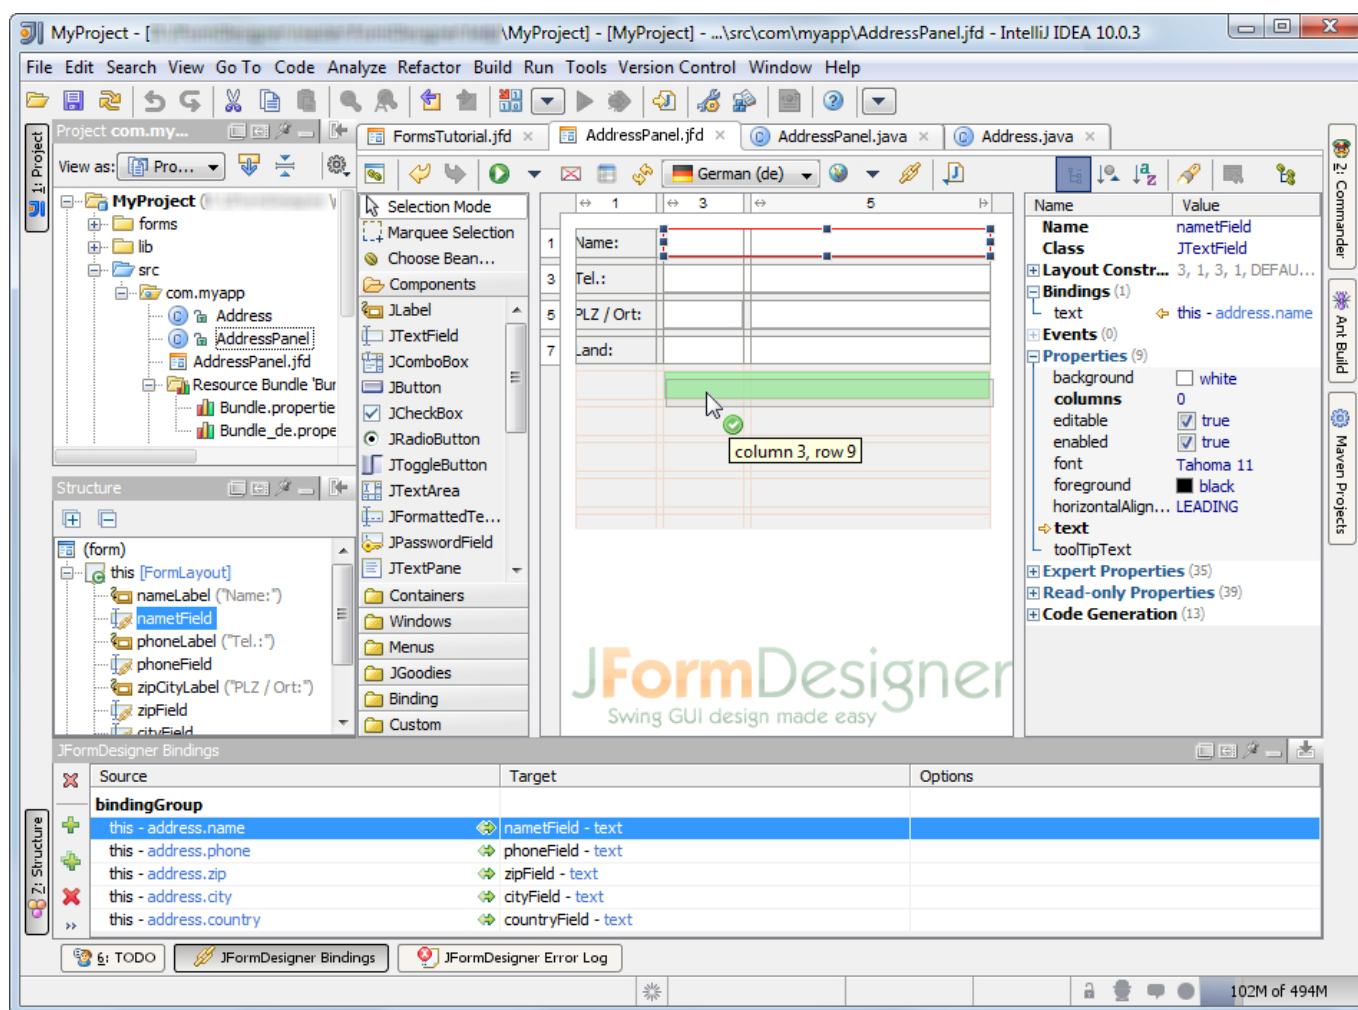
MyProject - [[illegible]\MyProject] - [MyProject] - ...\src\com\myapp\AddressPanel.jfd - IntelliJ IDEA 10.0.3

File Edit Search View Go To Code Analyze Refactor Build Run Tools Version Control Window Help

1: Project
Project com.my...
View as: Pro...
MyProject ([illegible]
forms
lib
src
com.myapp
Address
AddressPanel
AddressPanel.jfd
Resource Bundle 'Bur
Bundle.propertie
Bundle_de.prope

Structure
(form)
this [FormLayout]
nameLabel ("Name:")
nameField
phoneLabel ("Tel.:")
phoneField
zipCityLabel ("PLZ / Ort:")
zipField
cityField

FormsTutorial.jfd
AddressPanel.jfd
AddressPanel.java
Address.java

German (de)

Selection Mode
Marquee Selection
Choose Bean...
Components
JLabel
JTextField
JComboBox
JButton
JCheckBox
JRadioButton
JToggleButton
JTextArea
JFormattedTe...
JPasswordField
JTextPane
Containers
Windows
Menus
JGoodies
Binding
Custom

1 3 5
1 Name:
3 Tel.:
5 PLZ / Ort:
7 Land:
column 3, row 9

JFormDesigner
Swing GUI design made easy

| Name | Value |
|---|---|
| Name | nameField |
| Class | JTextField |
| Layout Constr... | 3, 1, 3, 1, DEFAU... |
| Bindings (1) | |
| text | this - address.name |
| Events (0) | |
| Properties (9) | |
| background | white |
| columns | 0 |
| editable | true |
| enabled | true |
| font | Tahoma 11 |
| foreground | black |
| horizontalAlign... | LEADING |
| text | |
| toolTipText | |
| Expert Properties (35) | |
| Read-only Properties (39) | |
| Code Generation (13) | |

2: Commander
Ant Build
Maven Projects

JFormDesigner Bindings

| Source | Target | Options |
|---|---|---|
| bindingGroup | | |
| this - address.name | nameField - text | |
| this - address.phone | phoneField - text | |
| this - address.zip | zipField - text | |
| this - address.city | cityField - text | |
| this - address.country | countryField - text | |

7: Structure
6: TODO
JFormDesigner Bindings
JFormDesigner Error Log
102M of 494M